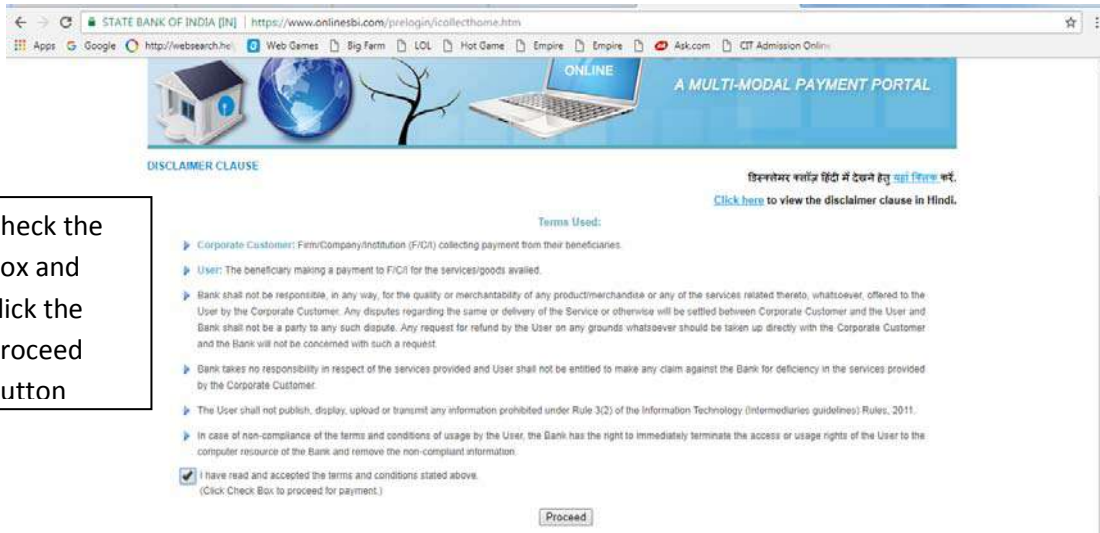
STATE BANK OF INDIA [IN] | https://www.onlinesbi.com/prelogin/icollecthome.htm

Apps Google http://websearch.he Web Games Big Farm LOL Hot Game Empire Empire Ask.com CIT Admission Onlin

ONLINE

A MULTI-MODAL PAYMENT PORTAL

DISCLAIMER CLAUSE

डिस्क्लेमर क्लॉज़ हिंदी में देखने हेतु यहां क्लिक करें.

Click here to view the disclaimer clause in Hindi.

heck the ox and lick the roceed utton

Terms Used:

Corporate Customer: Firm/Company/Institution (F/C/I) collecting payment from their beneficiaries.

User: The beneficiary making a payment to F/C/I for the services/goods availed.

Bank shall not be responsible, in any way, for the quality or merchantability of any product/merchandise or any of the services related thereto, whatsoever, offered to the User by the Corporate Customer. Any disputes regarding the same or delivery of the Service or otherwise will be settled between Corporate Customer and the User and Bank shall not be a party to any such dispute. Any request for refund by the User on any grounds whatsoever should be taken up directly with the Corporate Customer and the Bank will not be concerned with such a request.

Bank takes no responsibility in respect of the services provided and User shall not be entitled to make any claim against the Bank for deficiency in the services provided by the Corporate Customer.

The User shall not publish, display, upload or transmit any information prohibited under Rule 3(2) of the Information Technology (Intermediaries guidelines) Rules, 2011.

In case of non-compliance of the terms and conditions of usage by the User, the Bank has the right to immediately terminate the access or usage rights of the User to the computer resource of the Bank and remove the non-compliant information.

I have read and accepted the terms and conditions stated above.
(Click Check Box to proceed for payment.)

Proceed